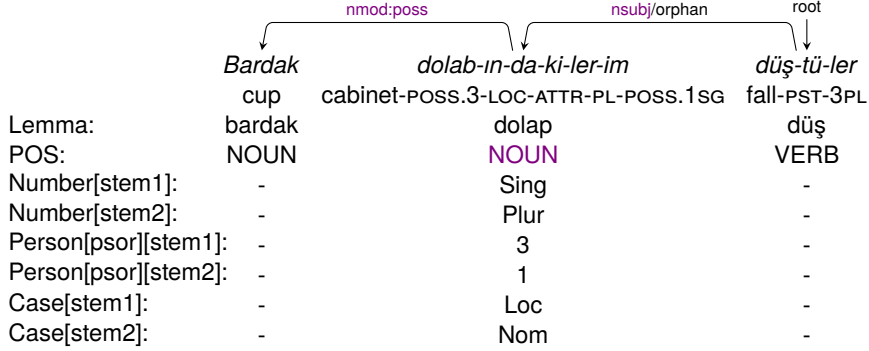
nmod:poss nsubj/orphan root

| | Bardak | dolab-ın-da-ki-ler-im | düş-tü-ler |
|---|---|---|---|
| | cup | cabinet-POSS.3-LOC-ATTR-PL-POSS.1SG | fall-PST-3PL |
| Lemma: | bardak | dolap | düş |
| POS: | NOUN | NOUN | VERB |
| Number[stem1]: | - | Sing | - |
| Number[stem2]: | - | Plur | - |
| Person[psor][stem1]: | - | 3 | - |
| Person[psor][stem2]: | - | 1 | - |
| Case[stem1]: | - | Loc | - |
| Case[stem2]: | - | Nom | - |